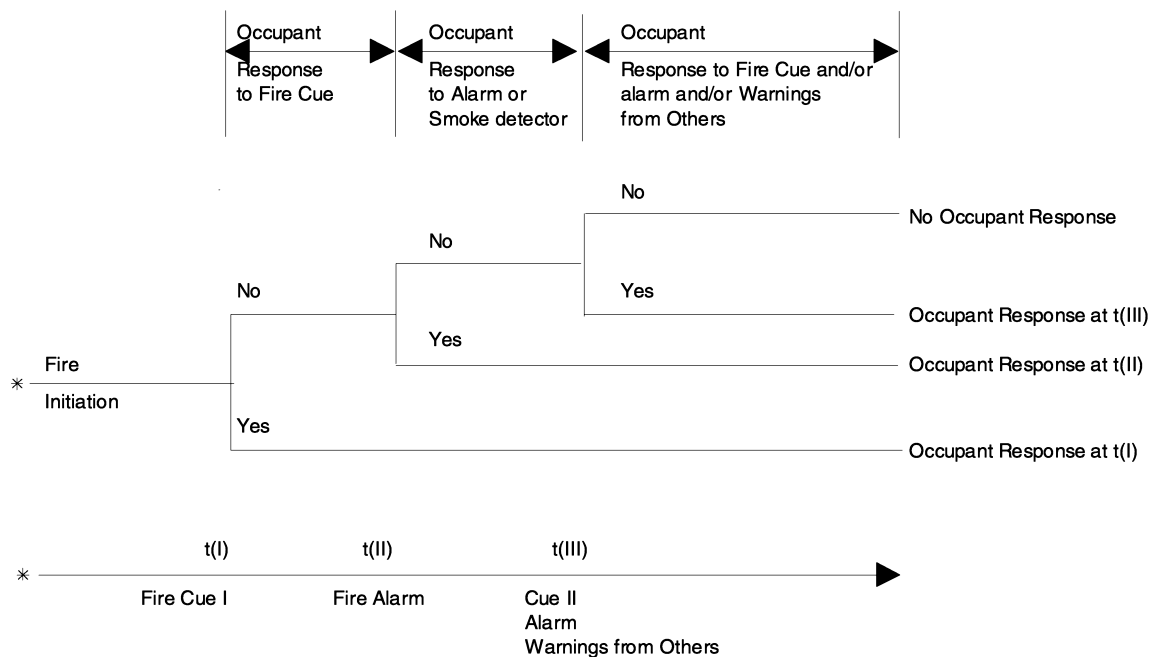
Occupant
Response
to Fire Cue

Occupant
Response
to Alarm or
Smoke detector

Occupant
Response to Fire Cue and/or
alarm and/or Warnings
from Others

No
No Occupant Response
No
Yes
No
Occupant Response at t(III)
Yes
Occupant Response at t(II)
Fire
Initiation
Yes
Occupant Response at t(I)

t(I)
t(II)
t(III)

Fire Cue I
Fire Alarm
Cue II
Alarm
Warnings from Others